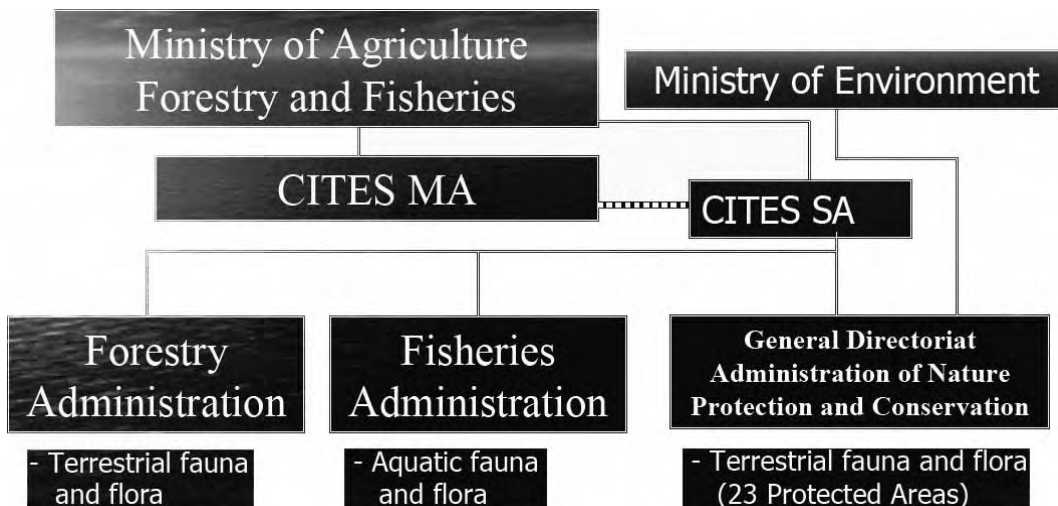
Ministry of Agriculture Forestry and Fisheries

Ministry of Environment

CITES MA

CITES SA

Forestry Administration

Fisheries Administration

General Directoriat Administration of Nature Protection and Conservation

- Terrestrial fauna and flora

- Aquatic fauna and flora

- Terrestrial fauna and flora (23 Protected Areas)